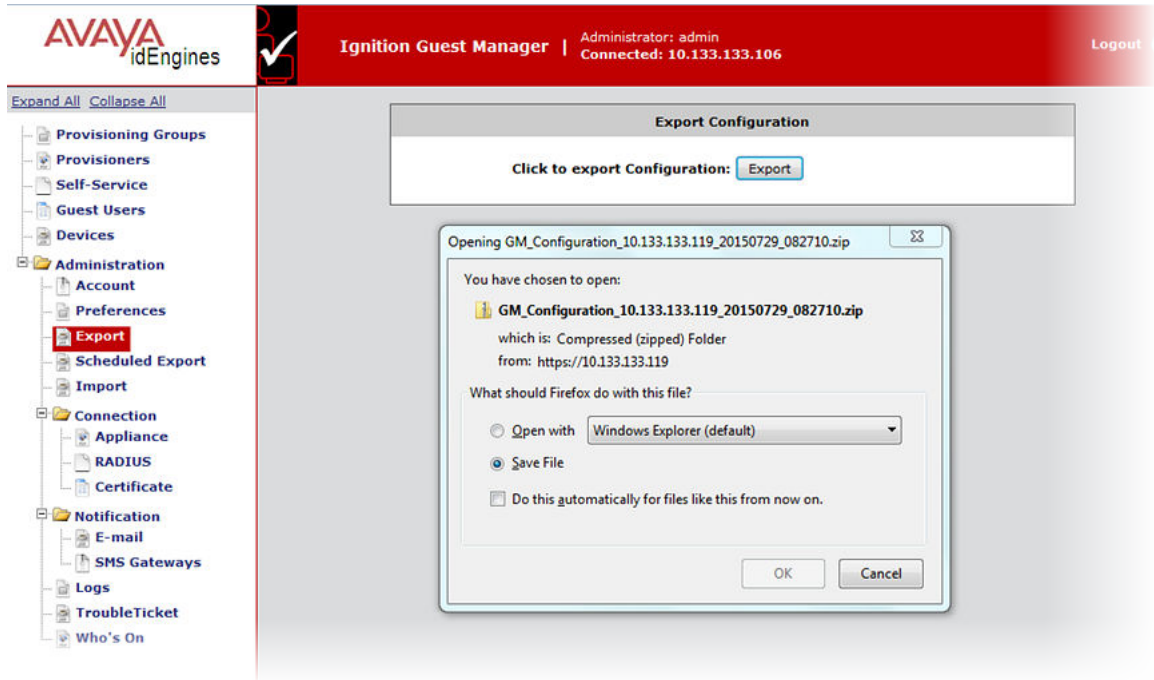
AVAYA idEngines

Ignition Guest Manager | Administrator: admin Connected: 10.133.133.106

Logout

Expand All Collapse All

Provisioning Groups
Provisioners
Self-Service
Guest Users
Devices
Administration
Account
Preferences
Export
Scheduled Export
Import
Connection
Appliance
RADIUS
Certificate
Notification
E-mail
SMS Gateways
Logs
TroubleTicket
Who's On

Export Configuration

Click to export Configuration: Export

Opening GM_Configuration_10.133.133.119_20150729_082710.zip

You have chosen to open:

GM_Configuration_10.133.133.119_20150729_082710.zip

which is: Compressed (zipped) Folder

from: https://10.133.133.119

What should Firefox do with this file?

Open with Windows Explorer (default)

Save File

Do this automatically for files like this from now on.

OK Cancel